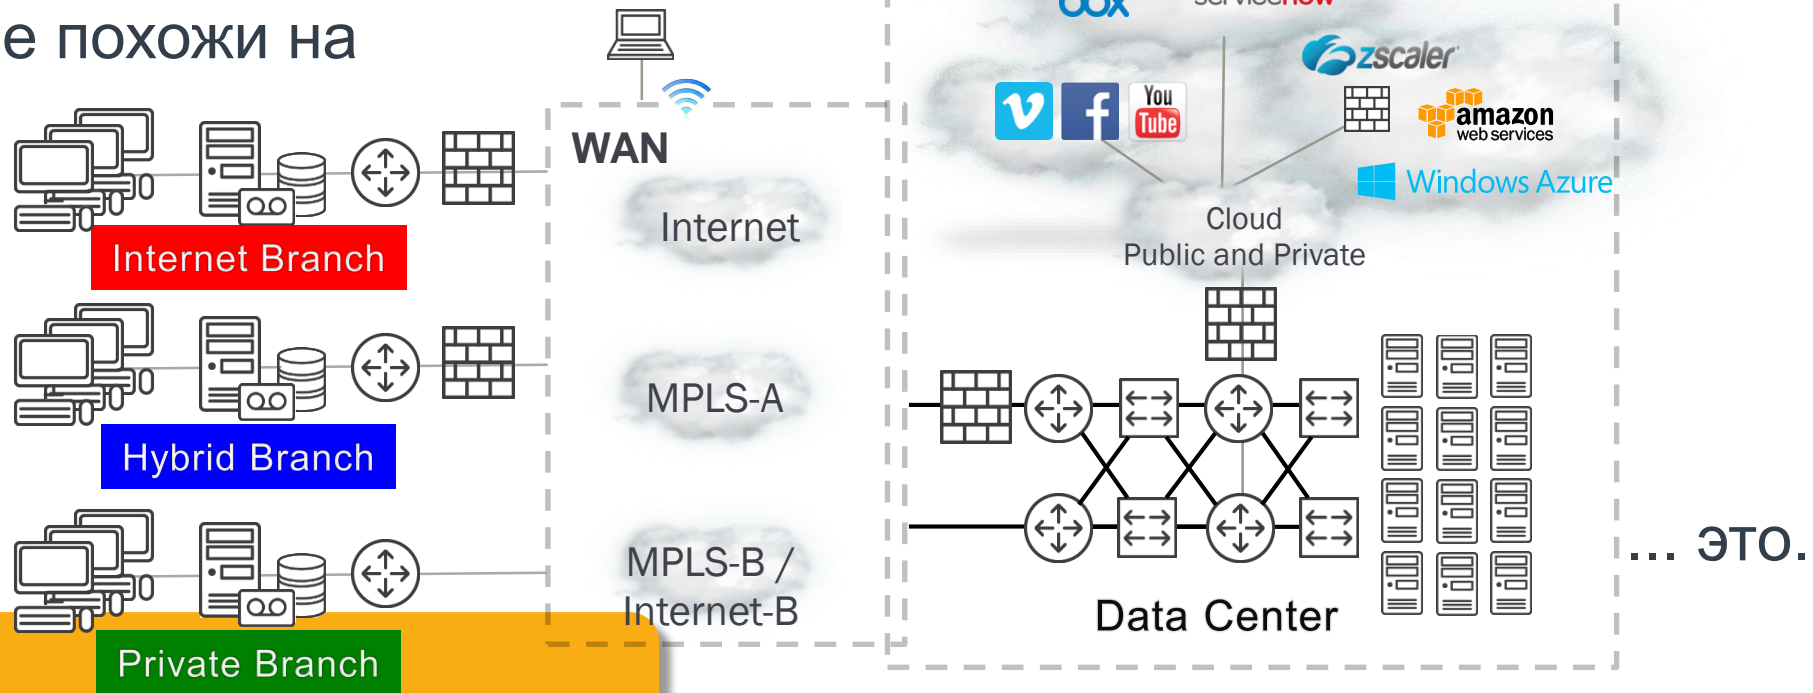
е похожи на

WAN

Internet

MPLS-A

MPLS-B / Internet-B

Internet Branch

Hybrid Branch

Private Branch

box servicenow

zscaler

You Tube

amazon web services

Windows Azure

Cloud
Public and Private

Data Center

... это.